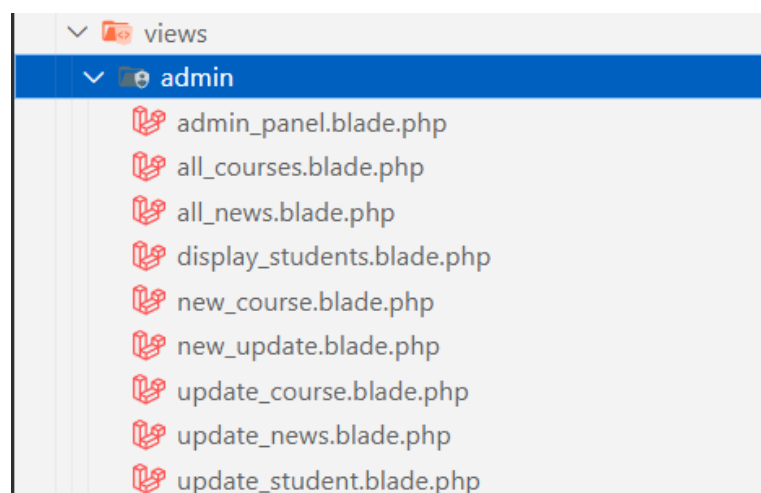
views
admin
admin_panel.blade.php
all_courses.blade.php
all_news.blade.php
display_students.blade.php
new_course.blade.php
new_update.blade.php
update_course.blade.php
update_news.blade.php
update_student.blade.php